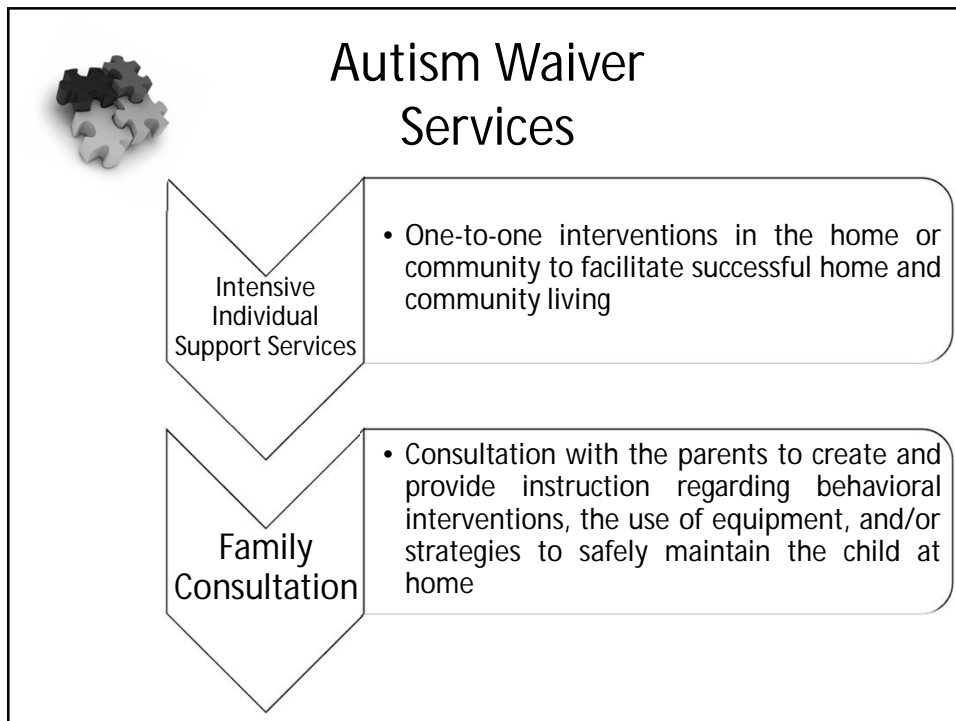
Autism Waiver Services

Intensive Individual Support Services

• One-to-one interventions in the home or community to facilitate successful home and community living

Family Consultation

• Consultation with the parents to create and provide instruction regarding behavioral interventions, the use of equipment, and/or strategies to safely maintain the child at home